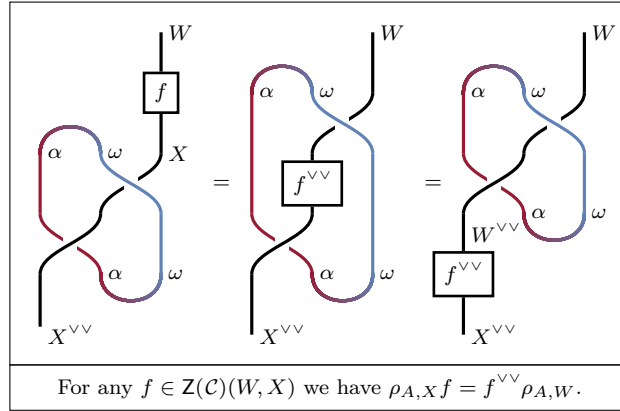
$W$

$f$

$\alpha$ $\omega$ $X$

$\alpha$ $\omega$

$X^{\vee\vee}$

$=$

$W$

$\alpha$ $\omega$

$f^{\vee\vee}$

$\alpha$ $\omega$

$X^{\vee\vee}$

$=$

$W$

$\alpha$ $\omega$

$W^{\vee\vee}$ $\alpha$ $\omega$

$f^{\vee\vee}$

$X^{\vee\vee}$

For any $f \in \mathsf{Z}(\mathcal{C})(W, X)$ we have $\rho_{A,X} f = f^{\vee\vee} \rho_{A,W}$.